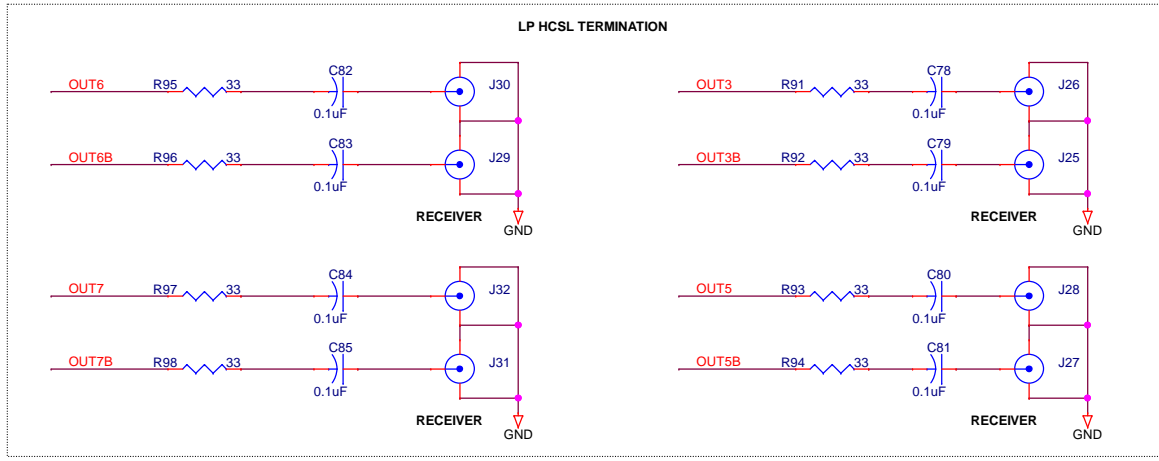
LP HCSL TERMINATION

OUT6 R95 33 C82 0.1uF J30

OUT6B R96 33 C83 0.1uF J29

RECEIVER

GND

OUT3 R91 33 C78 0.1uF J26

OUT3B R92 33 C79 0.1uF J25

RECEIVER

GND

OUT7 R97 33 C84 0.1uF J32

OUT7B R98 33 C85 0.1uF J31

RECEIVER

GND

OUT5 R93 33 C80 0.1uF J28

OUT5B R94 33 C81 0.1uF J27

RECEIVER

GND